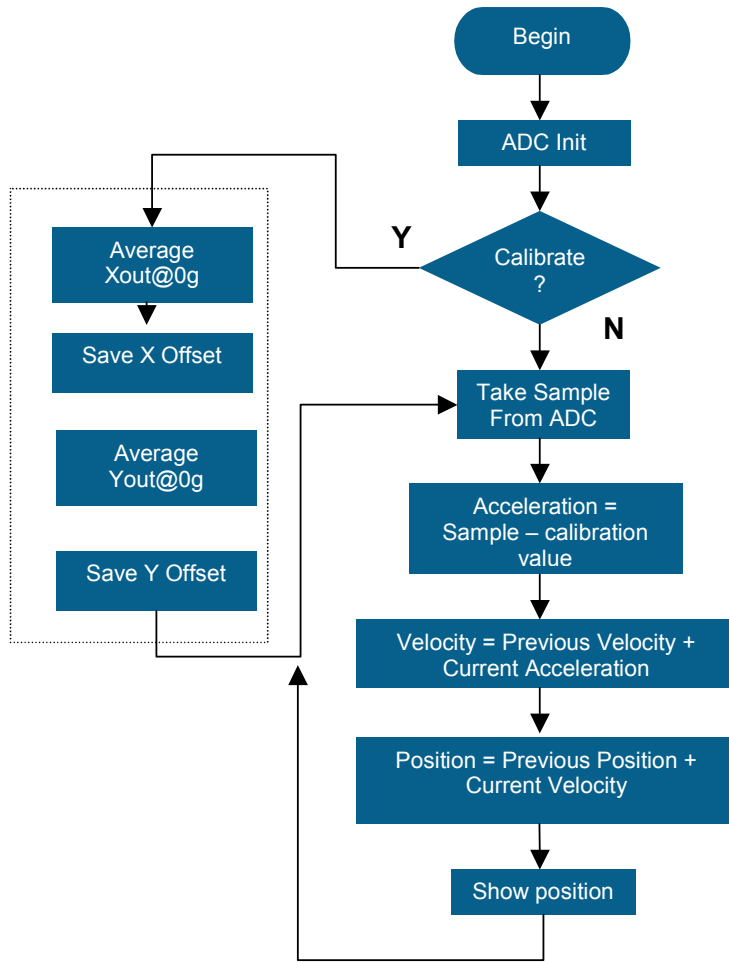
Begin

ADC Init

Calibrate ?

Y

N

Average Xout@0g

Save X Offset

Average Yout@0g

Save Y Offset

Take Sample From ADC

Acceleration = Sample – calibration value

Velocity = Previous Velocity + Current Acceleration

Position = Previous Position + Current Velocity

Show position